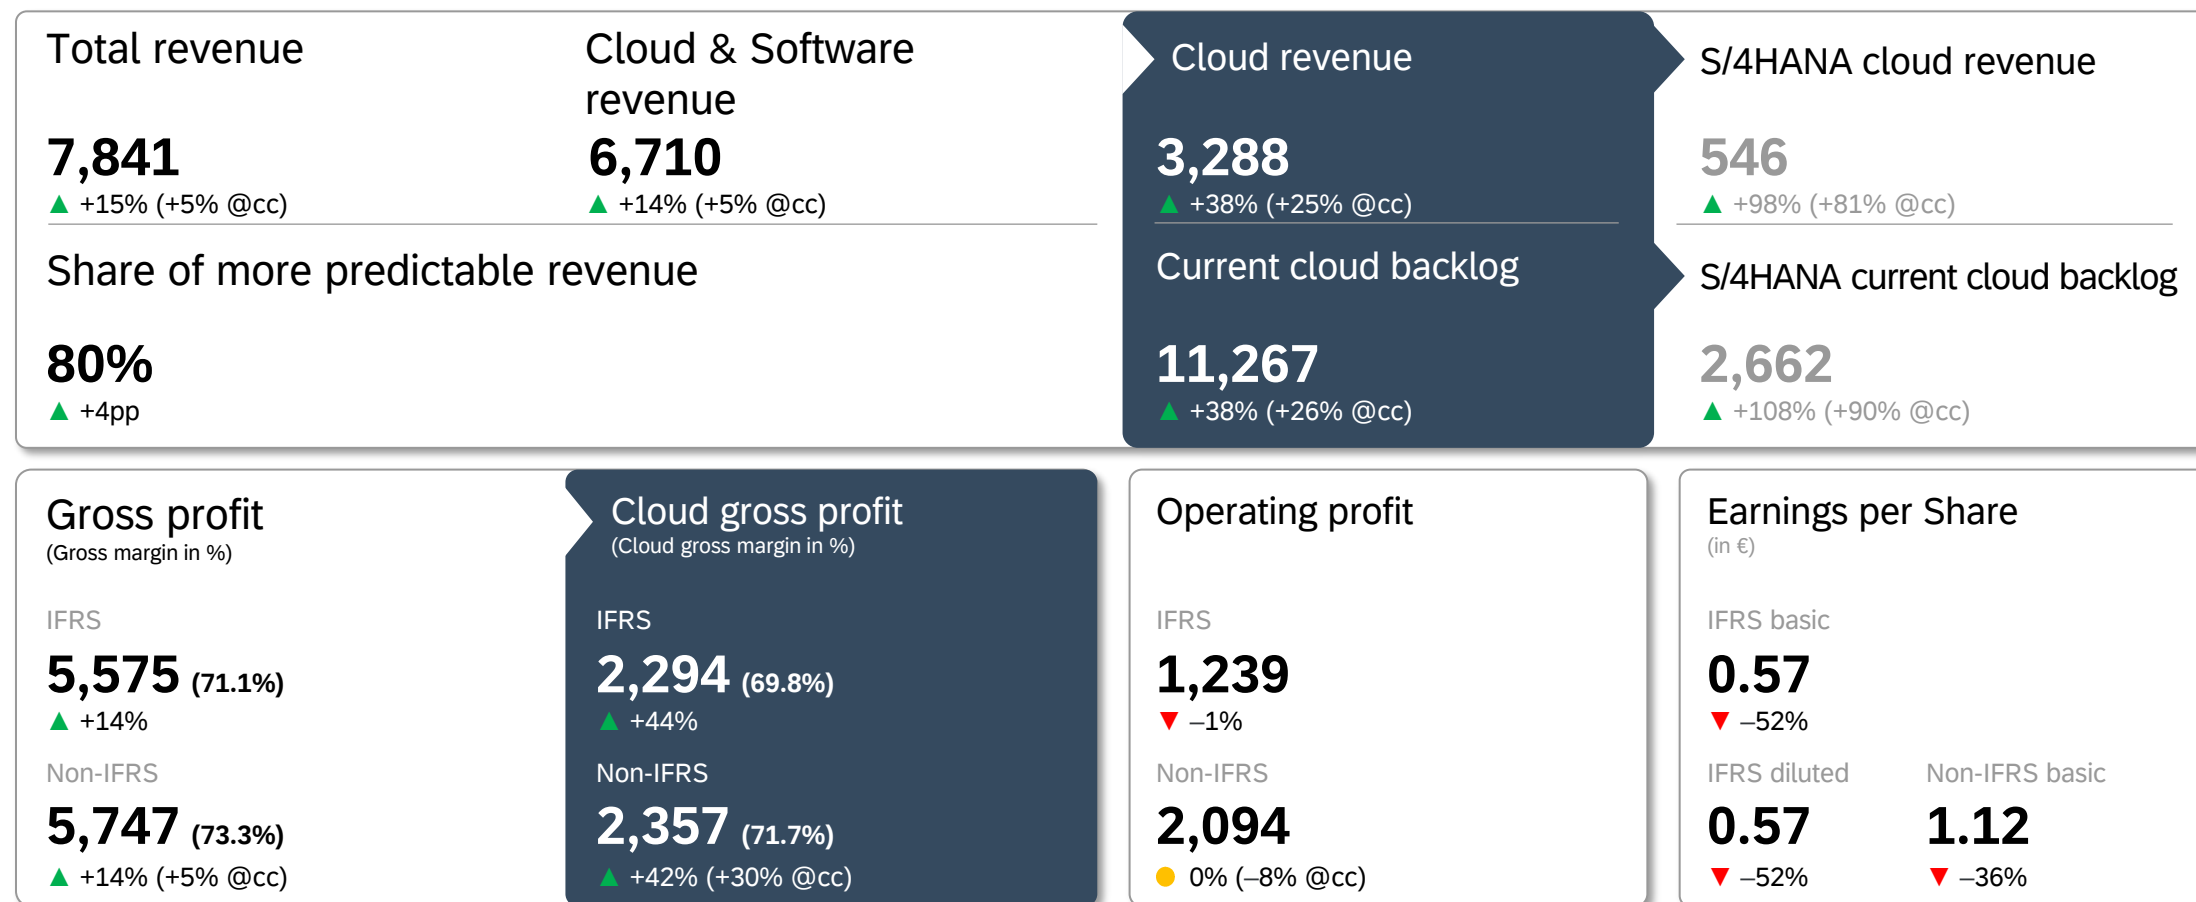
Total revenue

7,841
▲ +15% (+5% @cc)

Cloud & Software revenue

6,710
▲ +14% (+5% @cc)

Share of more predictable revenue

80%
▲ +4pp

Cloud revenue

3,288
▲ +38% (+25% @cc)

Current cloud backlog

11,267
▲ +38% (+26% @cc)

S/4HANA cloud revenue

546
▲ +98% (+81% @cc)

S/4HANA current cloud backlog

2,662
▲ +108% (+90% @cc)

Gross profit
(Gross margin in %)

IFRS
5,575 (71.1%)
▲ +14%

Non-IFRS
5,747 (73.3%)
▲ +14% (+5% @cc)

Cloud gross profit
(Cloud gross margin in %)

IFRS
2,294 (69.8%)
▲ +44%

Non-IFRS
2,357 (71.7%)
▲ +42% (+30% @cc)

Operating profit

IFRS
1,239
▼ –1%

Non-IFRS
2,094
0% (–8% @cc)

Earnings per Share
(in €)

IFRS basic
0.57
▼ –52%

IFRS diluted
0.57
▼ –52%

Non-IFRS basic
1.12
▼ –36%